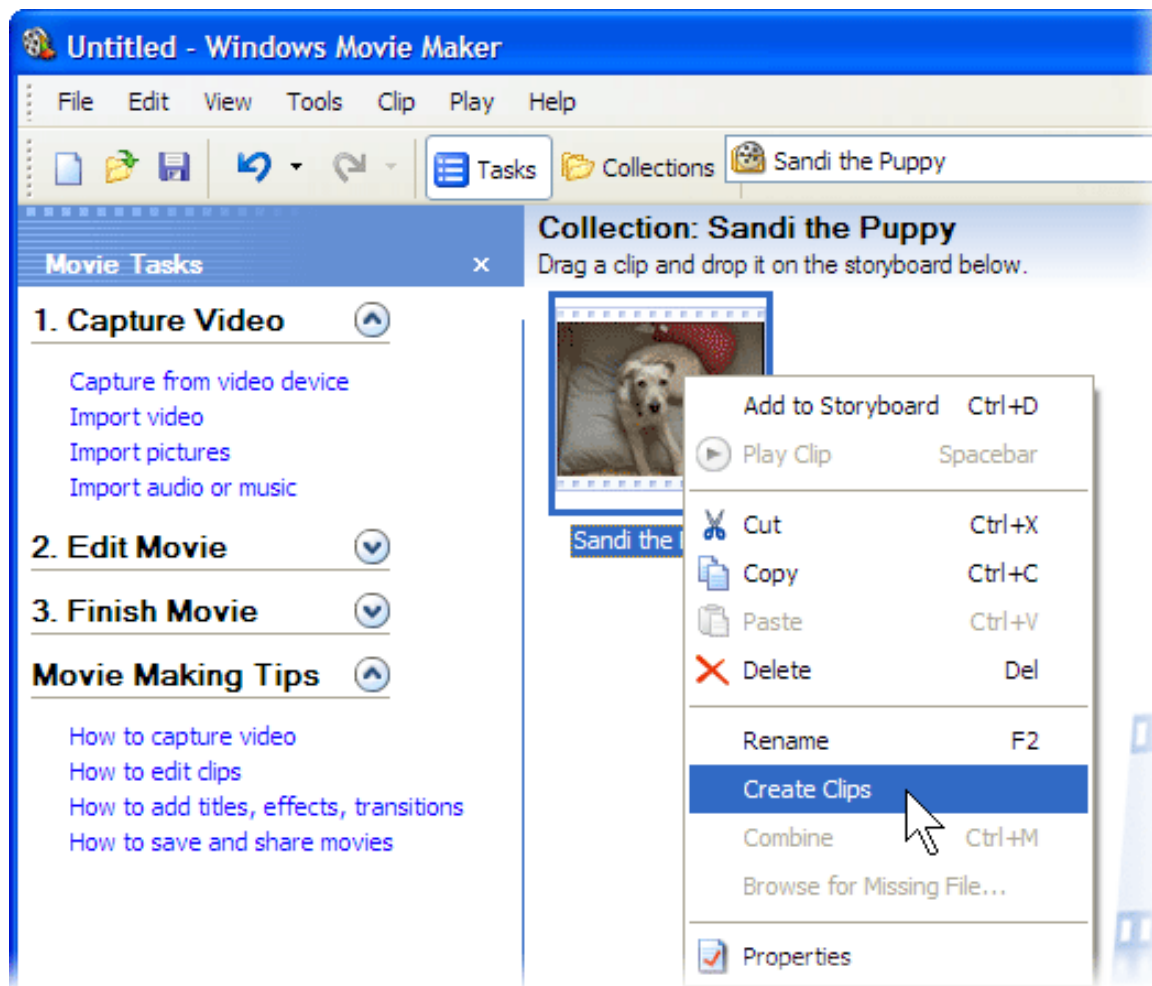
Untitled - Windows Movie Maker

File Edit View Tools Clip Play Help

Tasks Collections Sandi the Puppy

Movie Tasks ×

1. Capture Video

Capture from video device
Import video
Import pictures
Import audio or music

2. Edit Movie

3. Finish Movie

Movie Making Tips

How to capture video
How to edit clips
How to add titles, effects, transitions
How to save and share movies

Collection: Sandi the Puppy
Drag a clip and drop it on the storyboard below.

Sandi the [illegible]

Add to Storyboard Ctrl+D
Play Clip Spacebar
Cut Ctrl+X
Copy Ctrl+C
Paste Ctrl+V
Delete Del
Rename F2
Create Clips
Combine Ctrl+M
Browse for Missing File...
Properties